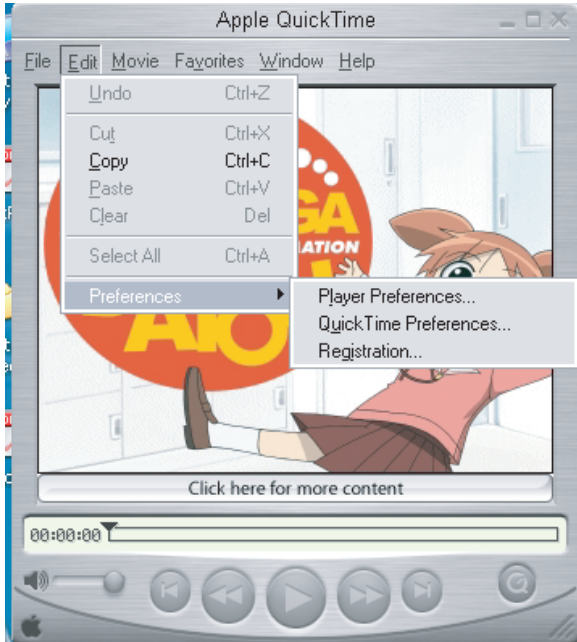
Apple QuickTime

File Edit Movie Favorites Window Help

Undo Ctrl+Z
Cut Ctrl+X
Copy Ctrl+C
Paste Ctrl+V
Clear Del
Select All Ctrl+A
Preferences

Player Preferences...
QuickTime Preferences...
Registration...

GA
ATION
AIO

Click here for more content

00:00:00